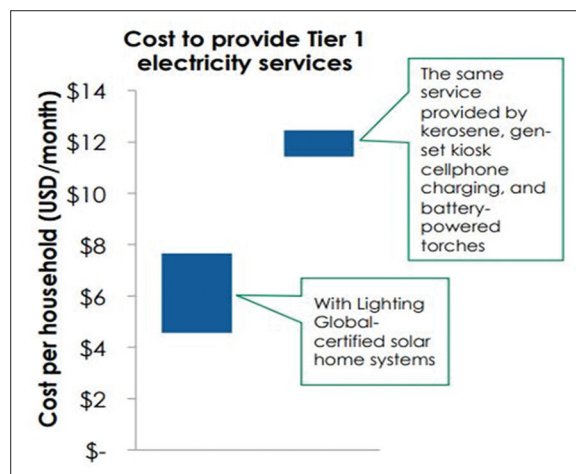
Cost to provide Tier 1 electricity services

Cost per household (USD/month)

$14
$12
$10
$8
$6
$4
$2
$-

The same service provided by kerosene, gen-set kiosk cellphone charging, and battery-powered torches

With Lighting Global-certified solar home systems